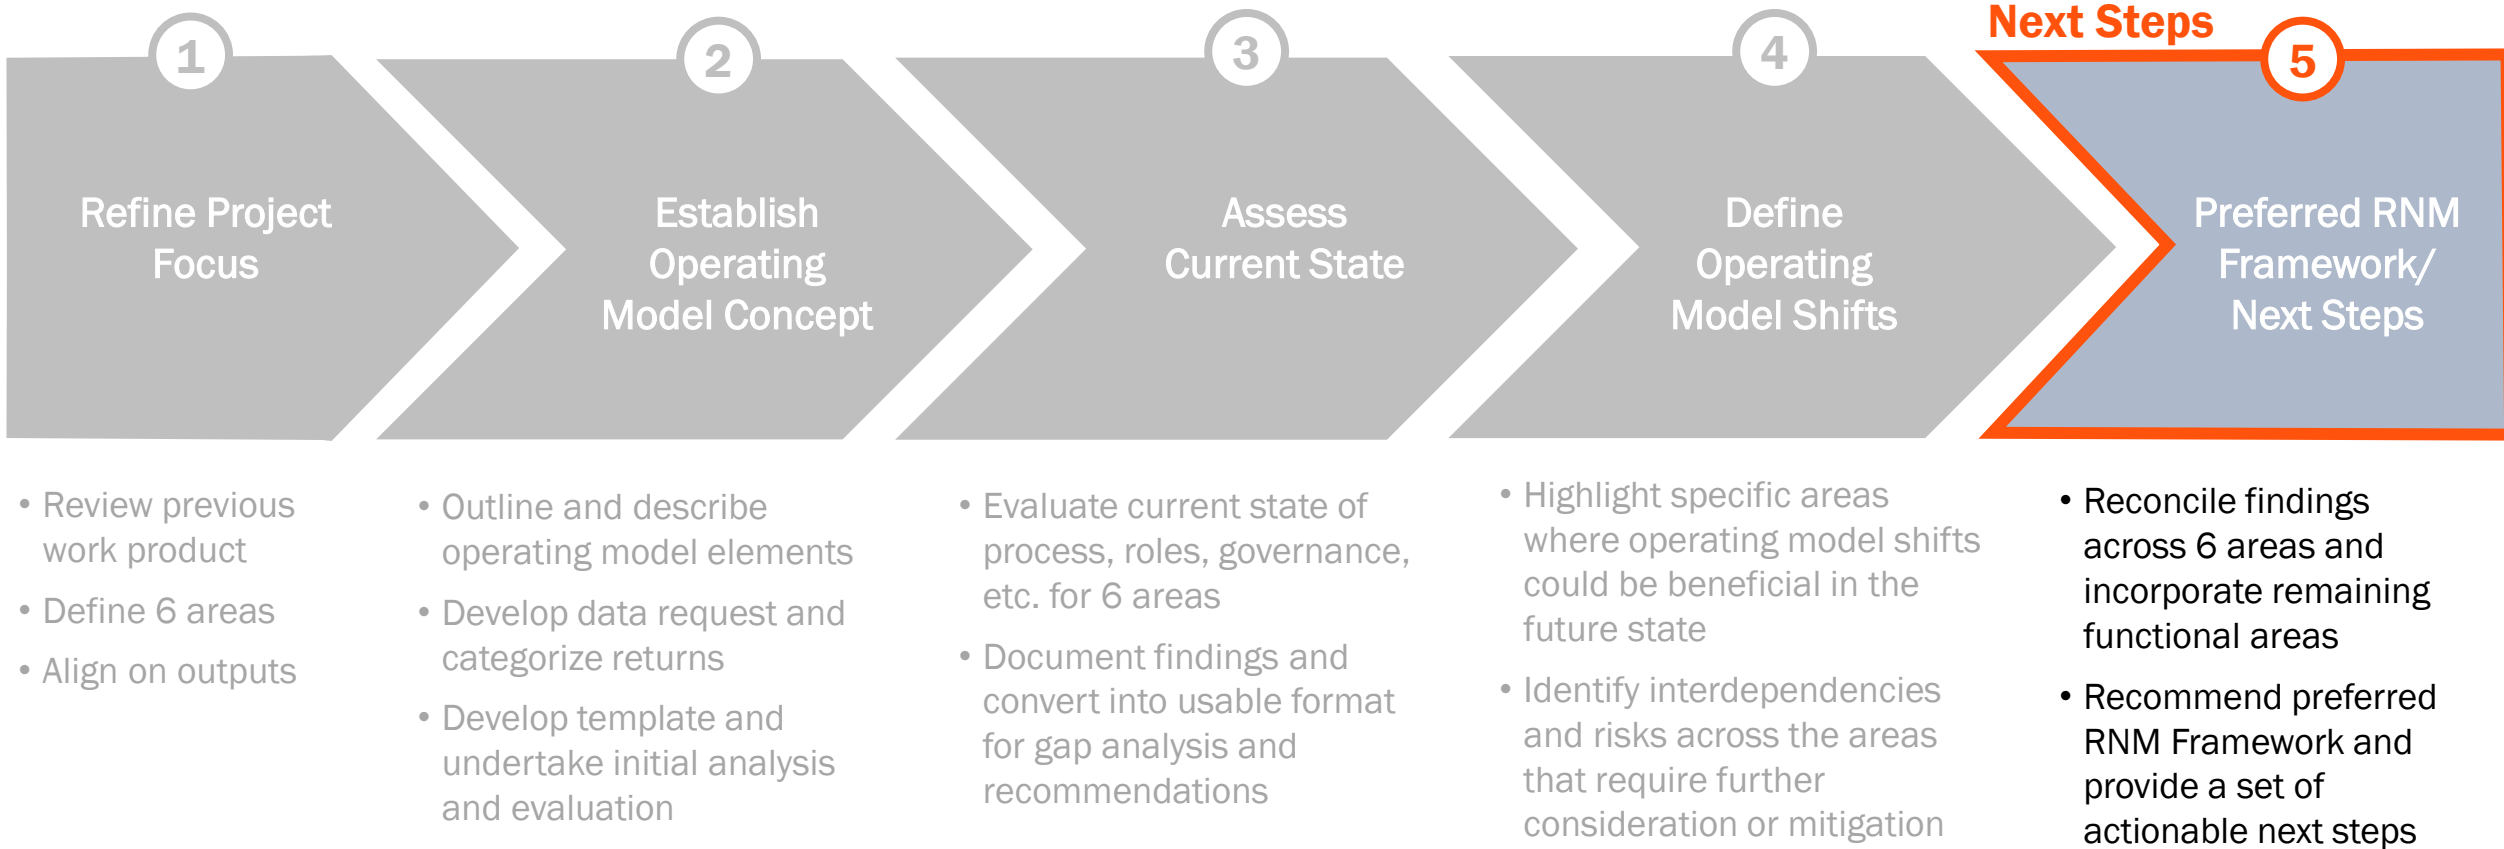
1
Refine Project Focus

2
Establish Operating Model Concept

3
Assess Current State

4
Define Operating Model Shifts

Next Steps
5
Preferred RNM Framework/ Next Steps

• Review previous work product
• Define 6 areas
• Align on outputs

• Outline and describe operating model elements
• Develop data request and categorize returns
• Develop template and undertake initial analysis and evaluation

• Evaluate current state of process, roles, governance, etc. for 6 areas
• Document findings and convert into usable format for gap analysis and recommendations

• Highlight specific areas where operating model shifts could be beneficial in the future state
• Identify interdependencies and risks across the areas that require further consideration or mitigation

• Reconcile findings across 6 areas and incorporate remaining functional areas
• Recommend preferred RNM Framework and provide a set of actionable next steps